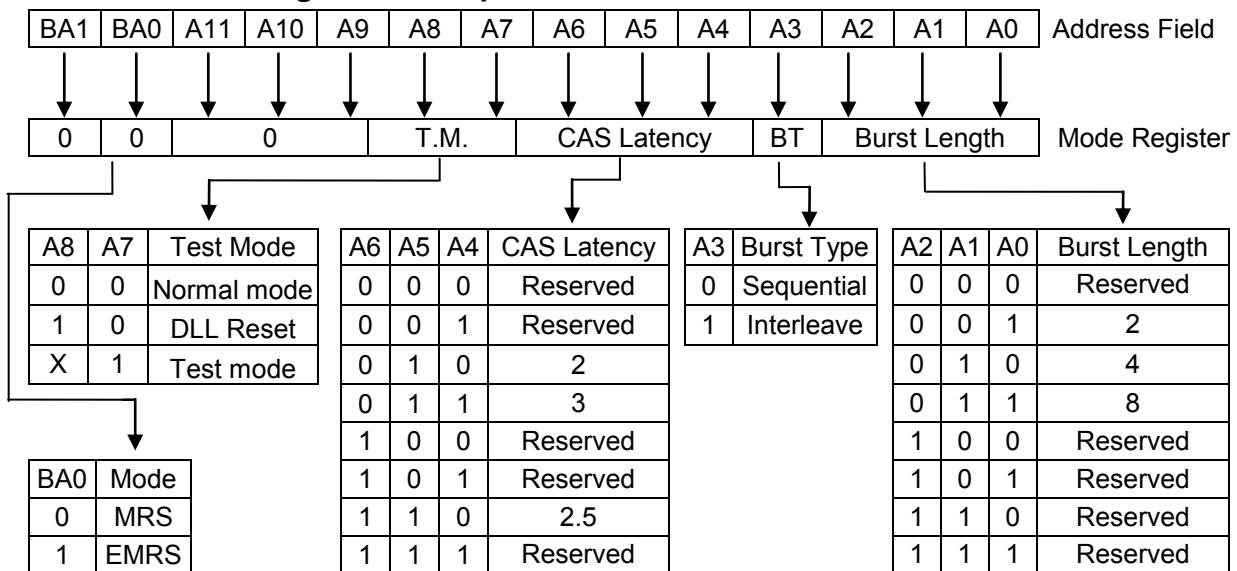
| BA1 | BA0 | A11 | A10 | A9 | A8 | A7 | A6 | A5 | A4 | A3 | A2 | A1 | A0 |
|---|---|---|---|---|---|---|---|---|---|---|---|---|---|

Address Field

| 0 | 0 | 0 | T.M. | CAS Latency | BT | Burst Length |
|---|---|---|---|---|---|---|

Mode Register

| A8 | A7 | Test Mode |
|---|---|---|
| 0 | 0 | Normal mode |
| 1 | 0 | DLL Reset |
| X | 1 | Test mode |

| BA0 | Mode |
|---|---|
| 0 | MRS |
| 1 | EMRS |

| A6 | A5 | A4 | CAS Latency |
|---|---|---|---|
| 0 | 0 | 0 | Reserved |
| 0 | 0 | 1 | Reserved |
| 0 | 1 | 0 | 2 |
| 0 | 1 | 1 | 3 |
| 1 | 0 | 0 | Reserved |
| 1 | 0 | 1 | Reserved |
| 1 | 1 | 0 | 2.5 |
| 1 | 1 | 1 | Reserved |

| A3 | Burst Type |
|---|---|
| 0 | Sequential |
| 1 | Interleave |

| A2 | A1 | A0 | Burst Length |
|---|---|---|---|
| 0 | 0 | 0 | Reserved |
| 0 | 0 | 1 | 2 |
| 0 | 1 | 0 | 4 |
| 0 | 1 | 1 | 8 |
| 1 | 0 | 0 | Reserved |
| 1 | 0 | 1 | Reserved |
| 1 | 1 | 0 | Reserved |
| 1 | 1 | 1 | Reserved |